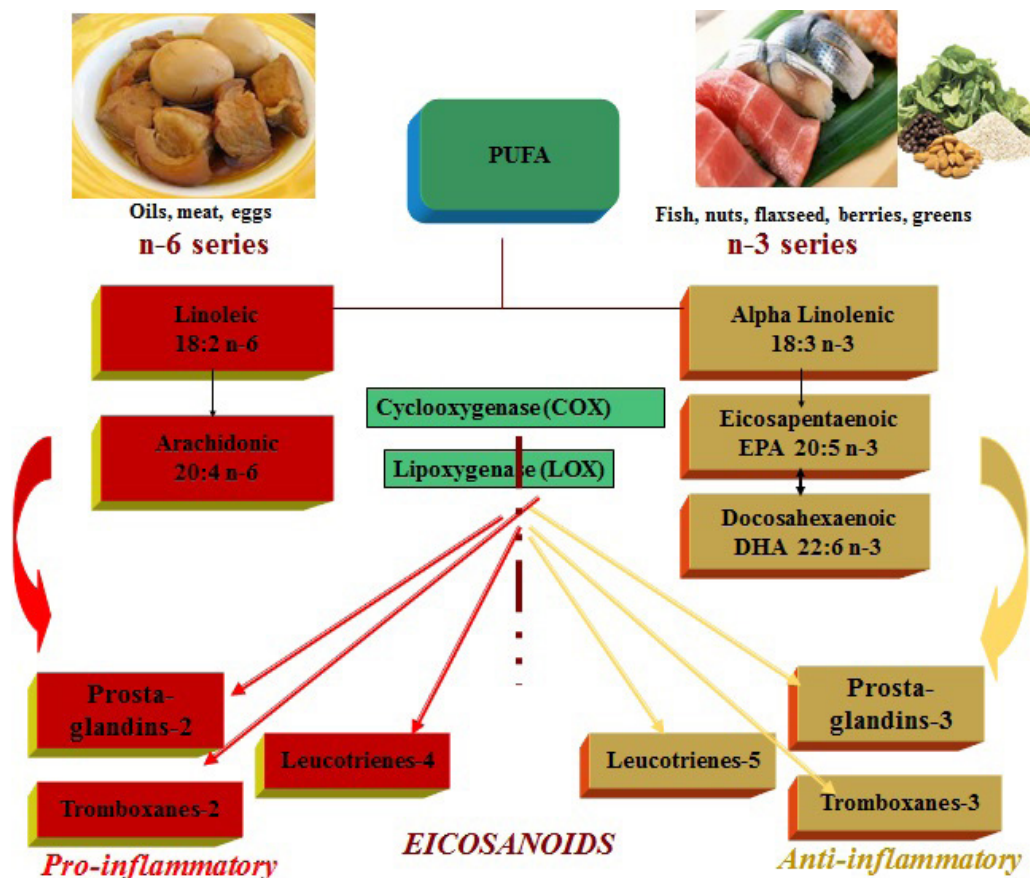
PUFA

Oils, meat, eggs
n-6 series

Fish, nuts, flaxseed, berries, greens
n-3 series

Linoleic
18:2 n-6

Arachidonic
20:4 n-6

Alpha Linolenic
18:3 n-3

Eicosapentaenoic
EPA 20:5 n-3

Docosahexaenoic
DHA 22:6 n-3

Cyclooxygenase (COX)

Lipoxygenase (LOX)

Prostaglandins-2

Tromboxanes-2

Leucotrienes-4

Leucotrienes-5

Prostaglandins-3

Tromboxanes-3

Pro-inflammatory

EICOSANOIDS

Anti-inflammatory